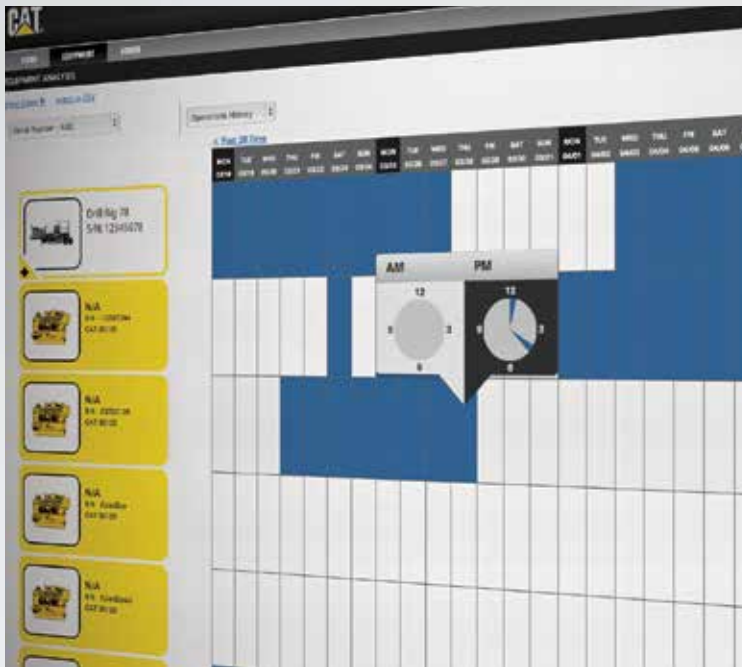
CAT

EQUIPMENT ANALYSIS

Serial Number: 640

Operations History

< Past 28 Time

MON TUE WED THU FRI SAT SUN MON TUE WED THU FRI SAT SUN MON TUE WED THU FRI SAT

Drill Rig 78
S/N 12345678

N/A
S/N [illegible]

N/A
S/N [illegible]

N/A
S/N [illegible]

N/A
S/N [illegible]

AM

PM

12
9
3
6

12
9
3
6